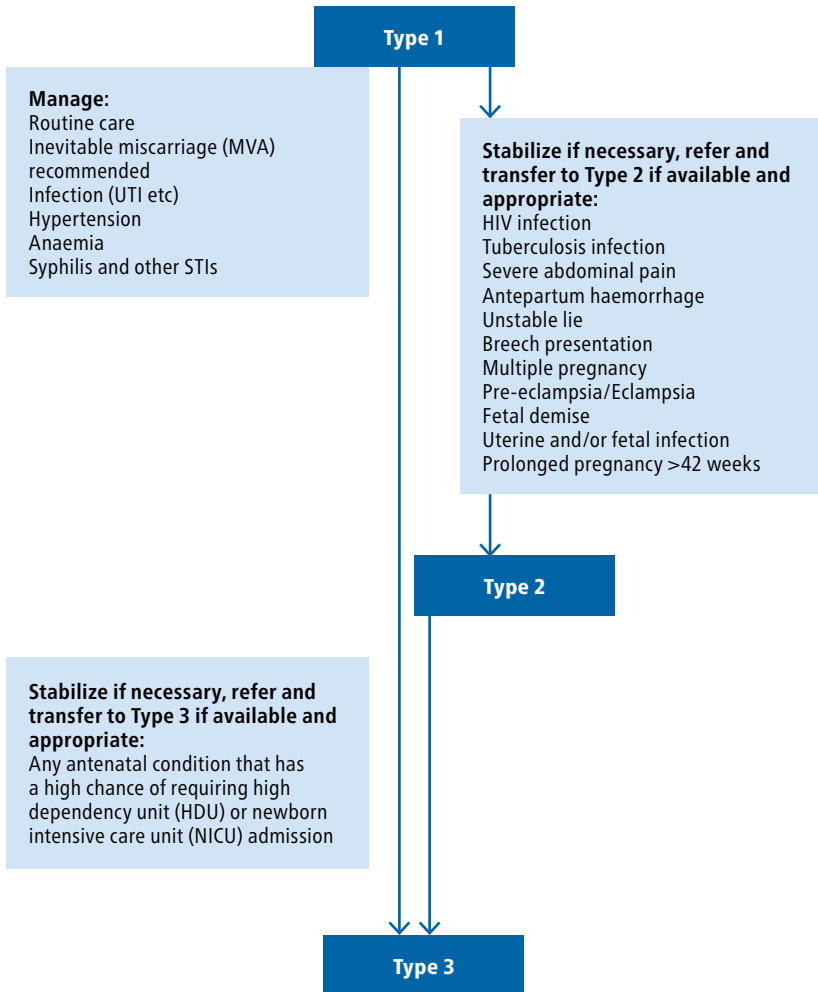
Type 1

Manage:
Routine care
Inevitable miscarriage (MVA) recommended
Infection (UTI etc)
Hypertension
Anaemia
Syphilis and other STIs

Stabilize if necessary, refer and transfer to Type 2 if available and appropriate:
HIV infection
Tuberculosis infection
Severe abdominal pain
Antepartum haemorrhage
Unstable lie
Breech presentation
Multiple pregnancy
Pre-eclampsia/Eclampsia
Fetal demise
Uterine and/or fetal infection
Prolonged pregnancy >42 weeks

Type 2

Stabilize if necessary, refer and transfer to Type 3 if available and appropriate:
Any antenatal condition that has a high chance of requiring high dependency unit (HDU) or newborn intensive care unit (NICU) admission

Type 3